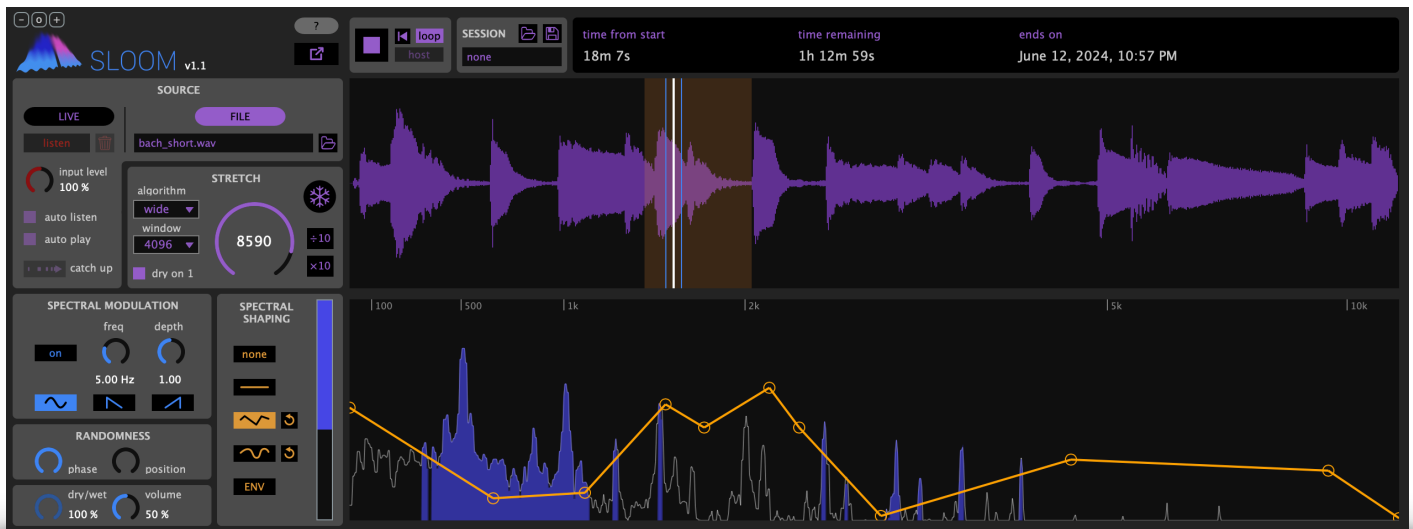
- 0 +

?

SLOOM v1.1

loop

host

SESSION

none

time from start

18m 7s

time remaining

1h 12m 59s

ends on

June 12, 2024, 10:57 PM

SOURCE

LIVE

FILE

listen

bach_short.wav

input level

100 %

auto listen

auto play

catch up

STRETCH

algorithm

wide

window

4096

8590

÷10

×10

dry on 1

SPECTRAL MODULATION

freq

depth

on

5.00 Hz

1.00

SPECTRAL SHAPING

none

ENV

RANDOMNESS

phase

position

dry/wet

100 %

volume

50 %

100

500

1k

2k

5k

10k